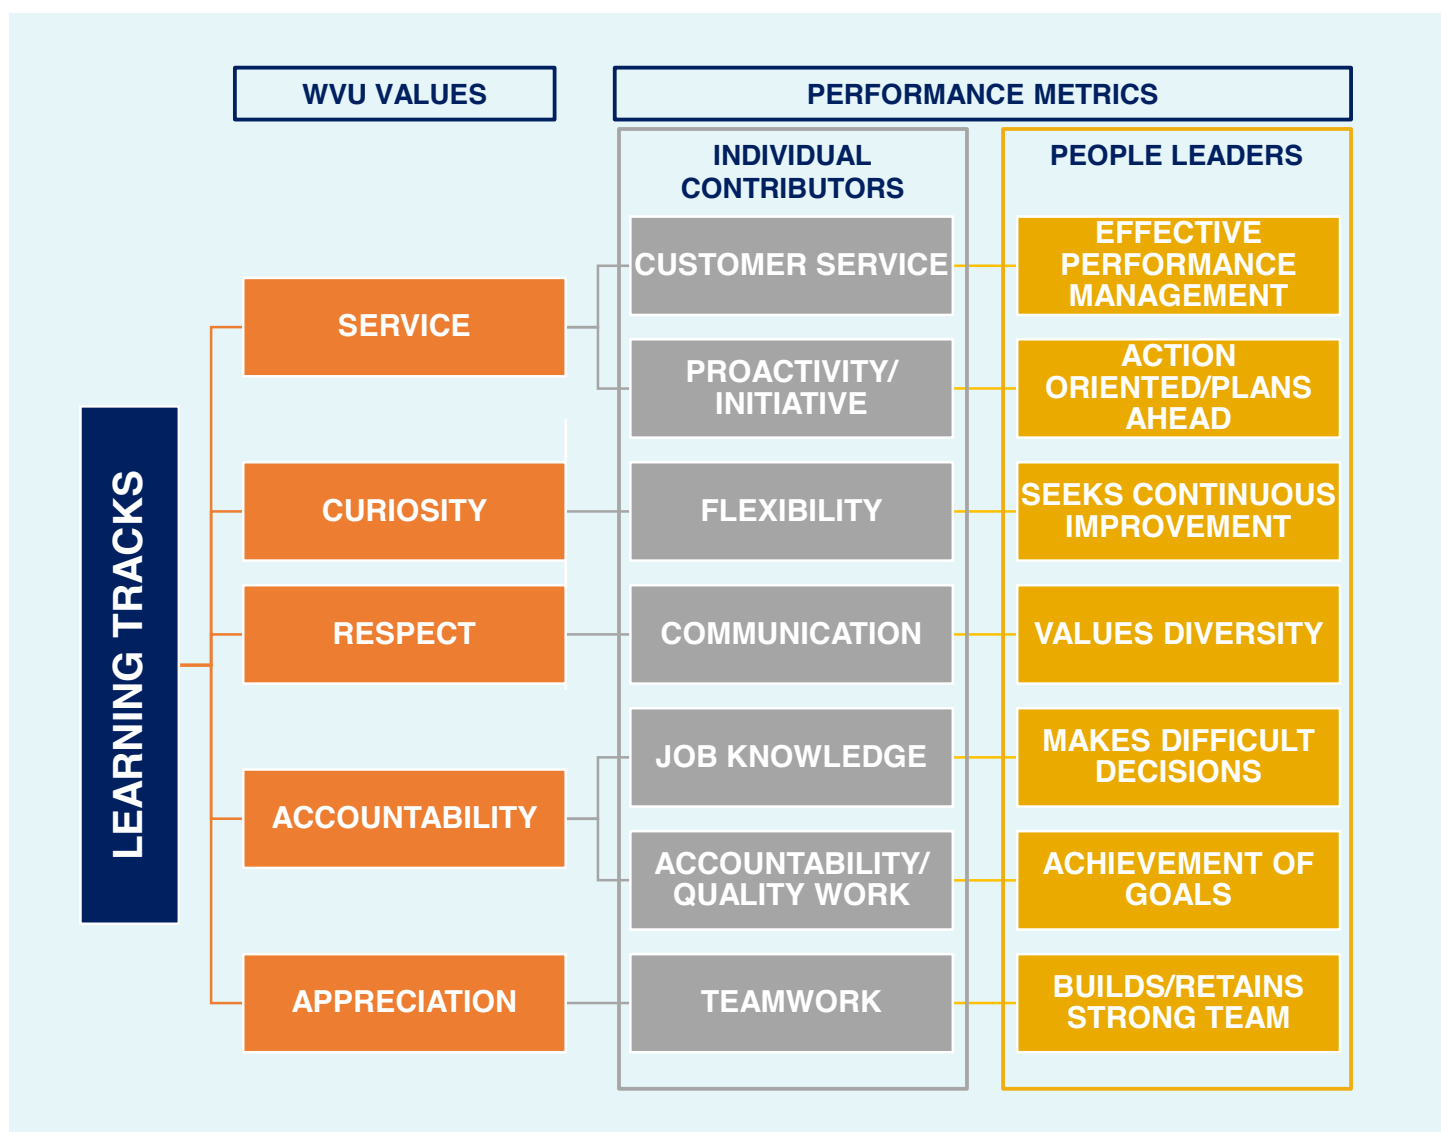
WVU VALUES

PERFORMANCE METRICS

INDIVIDUAL CONTRIBUTORS

PEOPLE LEADERS

LEARNING TRACKS

SERVICE

CUSTOMER SERVICE

EFFECTIVE PERFORMANCE MANAGEMENT

PROACTIVITY/ INITIATIVE

ACTION ORIENTED/PLANS AHEAD

CURIOSITY

FLEXIBILITY

SEEKS CONTINUOUS IMPROVEMENT

RESPECT

COMMUNICATION

VALUES DIVERSITY

ACCOUNTABILITY

JOB KNOWLEDGE

MAKES DIFFICULT DECISIONS

ACCOUNTABILITY/ QUALITY WORK

ACHIEVEMENT OF GOALS

APPRECIATION

TEAMWORK

BUILDS/RETAINS STRONG TEAM